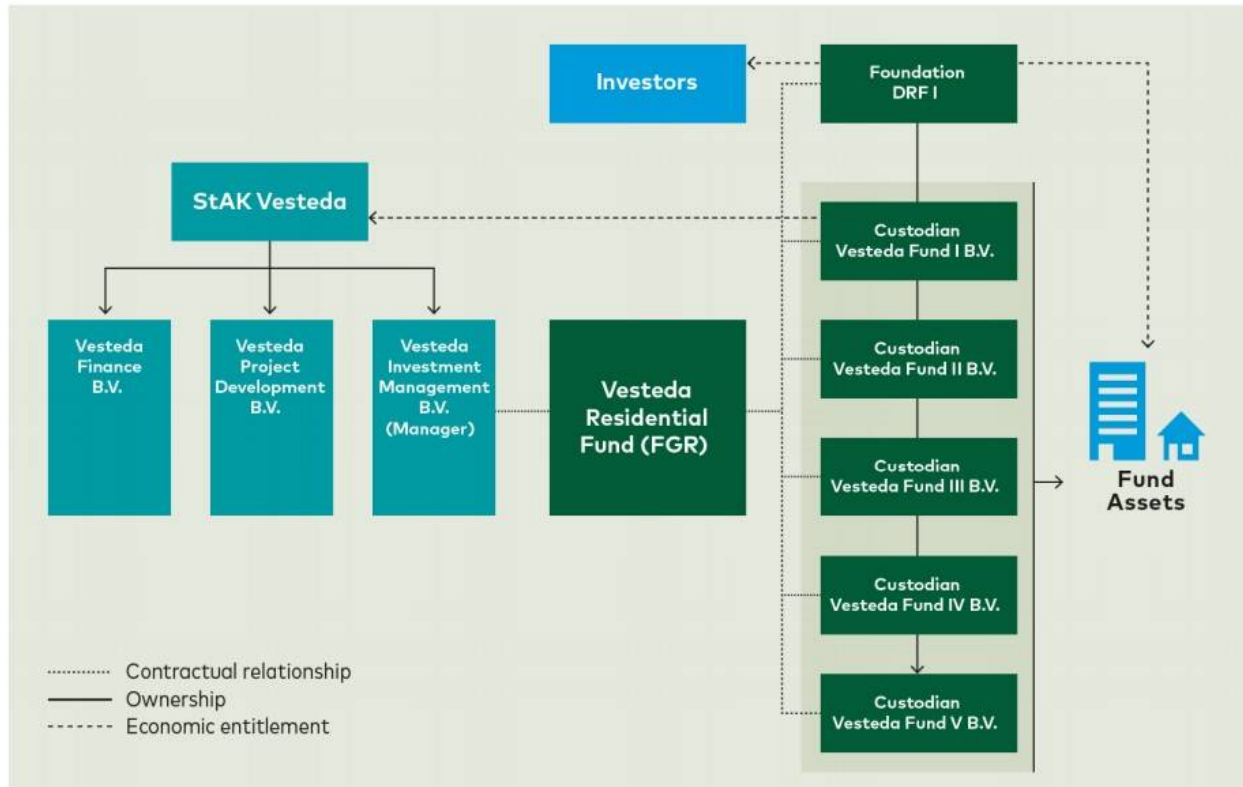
Investors

Foundation DRF I

StAK Vesteda

Custodian Vesteda Fund I B.V.

Vesteda Finance B.V.

Vesteda Project Development B.V.

Vesteda Investment Management B.V. (Manager)

Vesteda Residential Fund (FGR)

Custodian Vesteda Fund II B.V.

Custodian Vesteda Fund III B.V.

Fund Assets

Custodian Vesteda Fund IV B.V.

Custodian Vesteda Fund V B.V.

Contractual relationship
Ownership
Economic entitlement